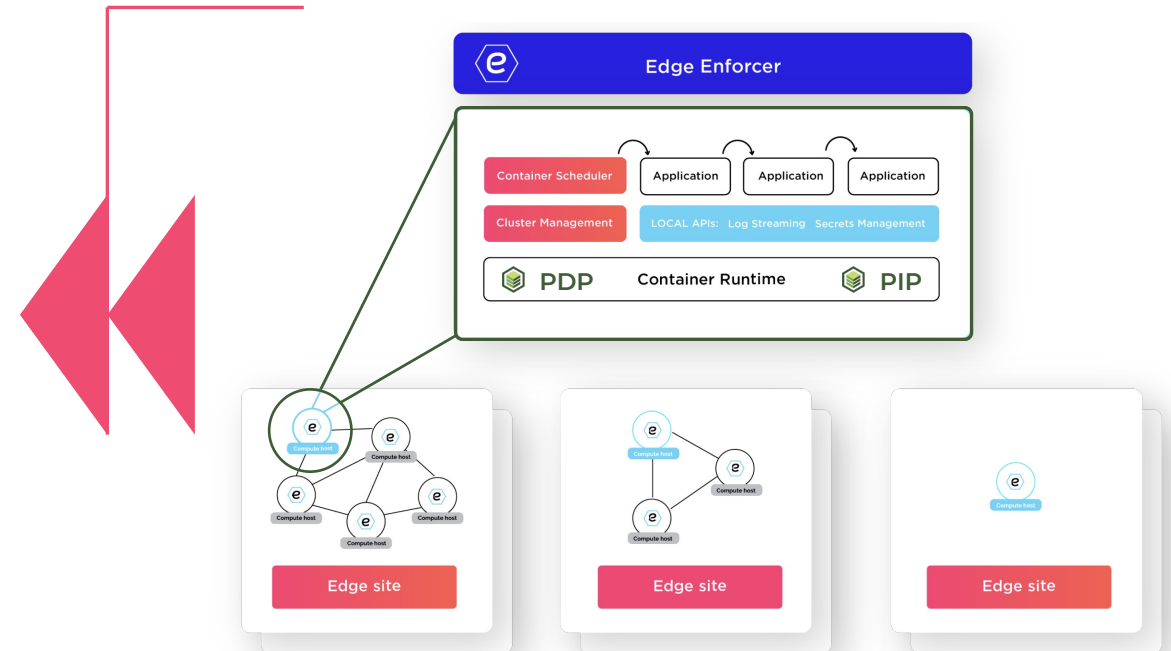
Edge Enforcer

Container Scheduler

Application

Application

Application

Cluster Management

LOCAL APIs: Log Streaming Secrets Management

PDP

Container Runtime

PIP

Compute host

Compute host

Compute host

Compute host

Compute host

Edge site

Compute host

Compute host

Compute host

Edge site

Compute host

Edge site